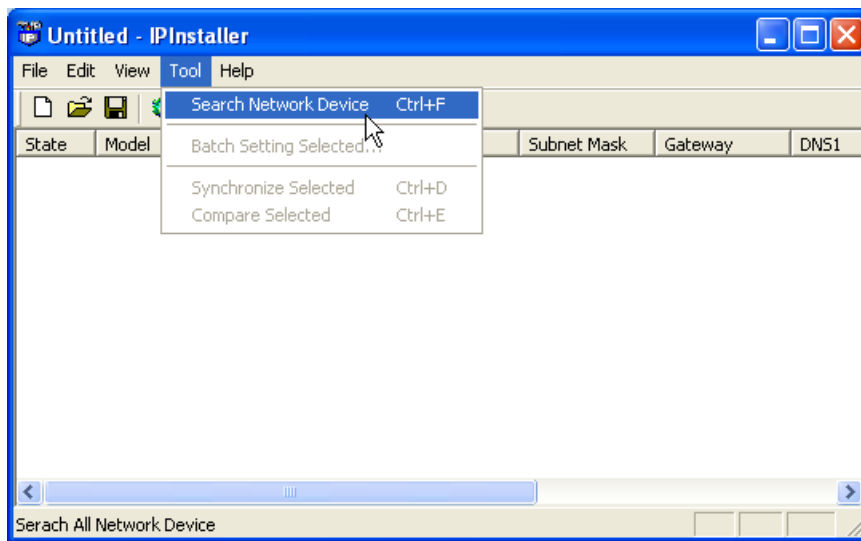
Untitled - IPInstaller

File Edit View Tool Help

Search Network Device Ctrl+F

Batch Setting Selected...

Synchronize Selected Ctrl+D

Compare Selected Ctrl+E

State Model Subnet Mask Gateway DNS1

Serach All Network Device